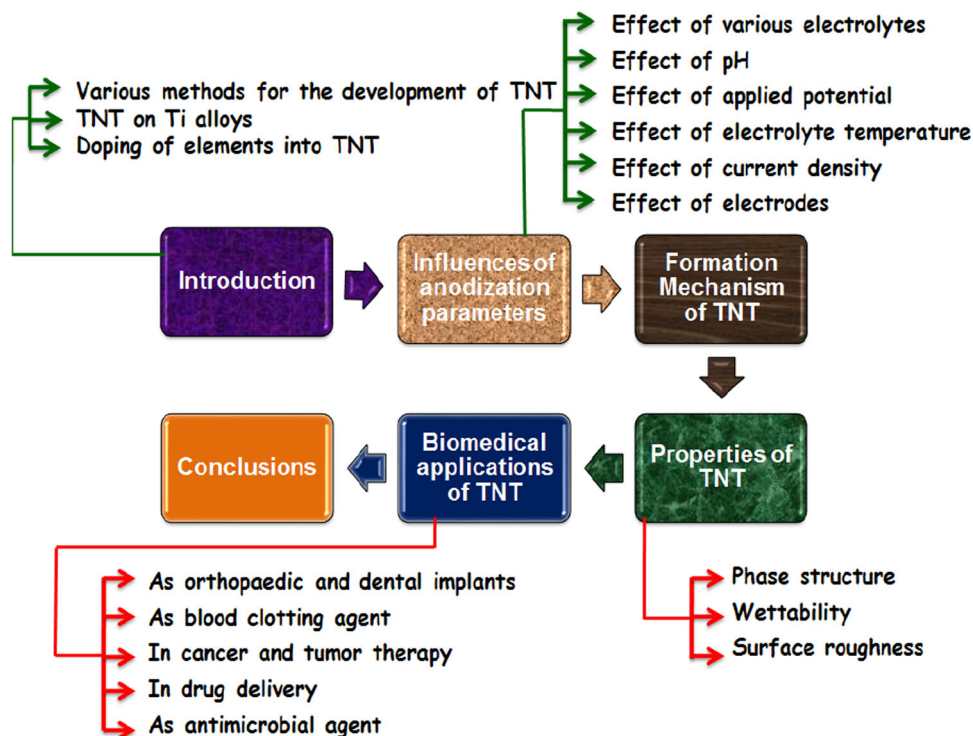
Various methods for the development of TNT
TNT on Ti alloys
Doping of elements into TNT

Effect of various electrolytes
Effect of pH
Effect of applied potential
Effect of electrolyte temperature
Effect of current density
Effect of electrodes

Introduction

Influences of anodization parameters

Formation Mechanism of TNT

Properties of TNT

Biomedical applications of TNT

Conclusions

As orthopaedic and dental implants
As blood clotting agent
In cancer and tumor therapy
In drug delivery
As antimicrobial agent

Phase structure
Wettability
Surface roughness